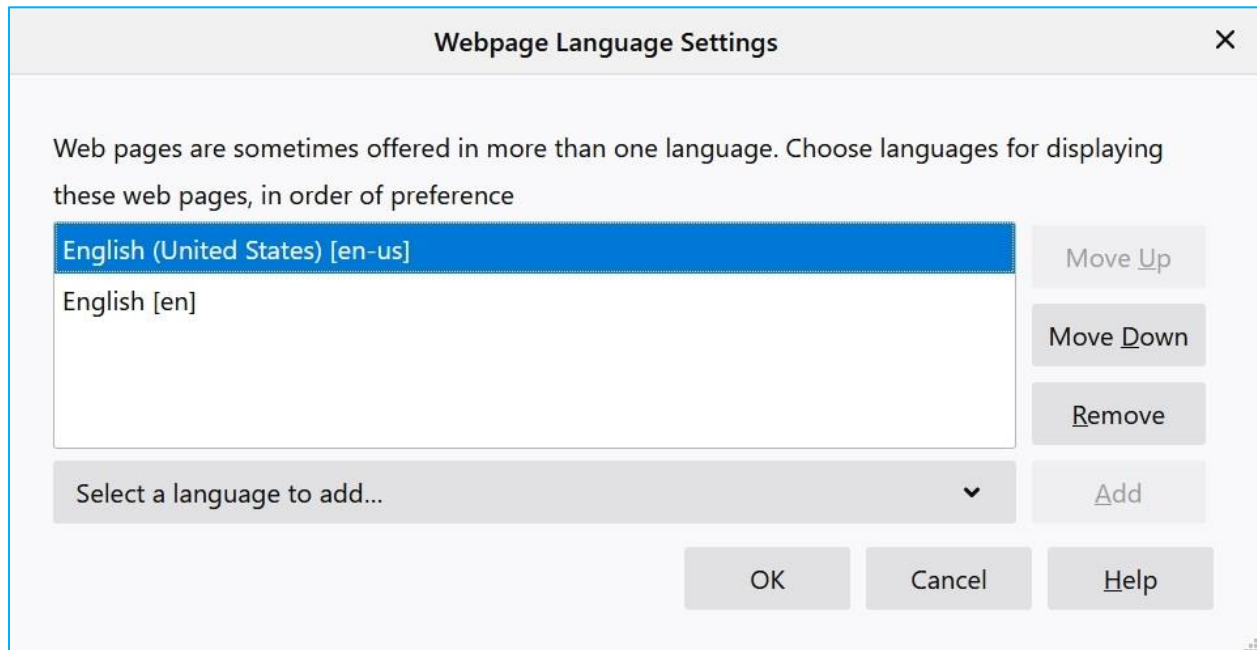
Webpage Language Settings

×

Web pages are sometimes offered in more than one language. Choose languages for displaying these web pages, in order of preference

English (United States) [en-us]

English [en]

Move Up

Move Down

Remove

Select a language to add...

Add

OK

Cancel

Help